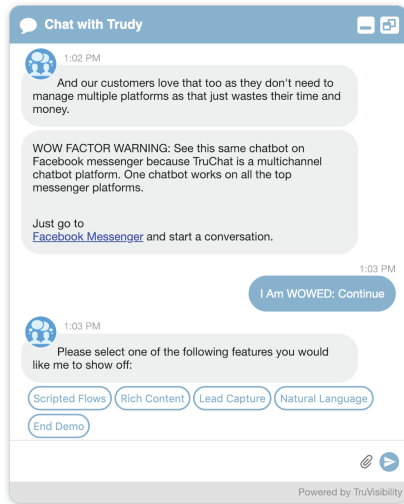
Chat with Trudy

1:02 PM

And our customers love that too as they don't need to manage multiple platforms as that just wastes their time and money.

WOW FACTOR WARNING: See this same chatbot on Facebook messenger because TruChat is a multichannel chatbot platform. One chatbot works on all the top messenger platforms.

Just go to Facebook Messenger and start a conversation.

1:03 PM

I Am WOWED: Continue

1:03 PM

Please select one of the following features you would like me to show off:

Scripted Flows

Rich Content

Lead Capture

Natural Language

End Demo

Powered by TruVisibility